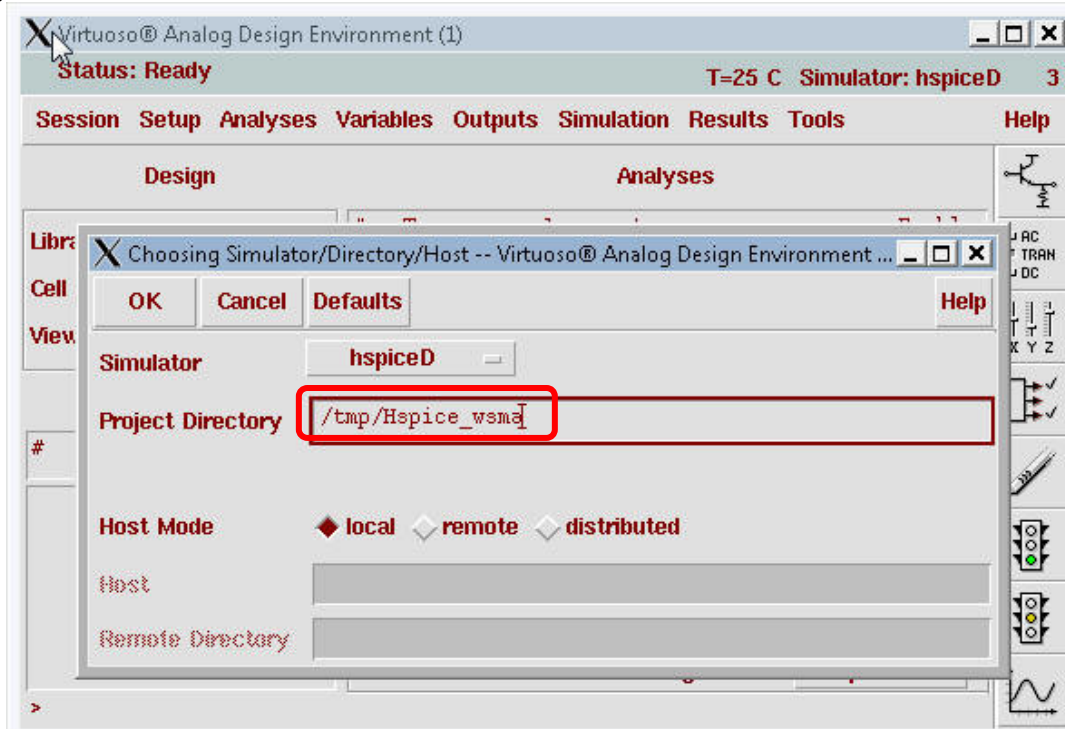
Virtuoso® Analog Design Environment (1)

Status: Ready

T=25 C Simulator: hspiceD 3

Session Setup Analyses Variables Outputs Simulation Results Tools Help

Design

Analyses

Libra

Cell

View

#

AC
TRAN
DC

X Y Z

Choosing Simulator/Directory/Host -- Virtuoso® Analog Design Environment ...

OK Cancel Defaults Help

Simulator hspiceD

Project Directory /tmp/Hspice_wsma

Host Mode local remote distributed

Host

Remote Directory

>